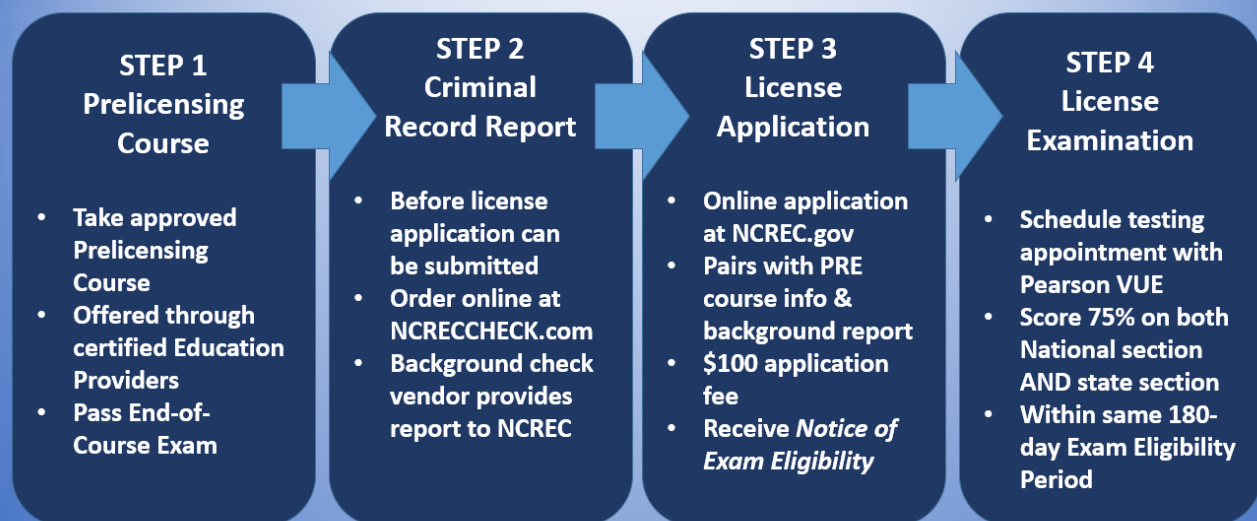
STEP 1
Prelicensing Course

- Take approved Prelicensing Course
- Offered through certified Education Providers
- Pass End-of-Course Exam

STEP 2
Criminal Record Report

- Before license application can be submitted
- Order online at NCRECCHECK.com
- Background check vendor provides report to NCREC

STEP 3
License Application

- Online application at NCREC.gov
- Pairs with PRE course info & background report
- \$100 application fee
- Receive *Notice of Exam Eligibility*

STEP 4
License Examination

- Schedule testing appointment with Pearson VUE
- Score 75% on both National section AND state section
- Within same 180-day Exam Eligibility Period